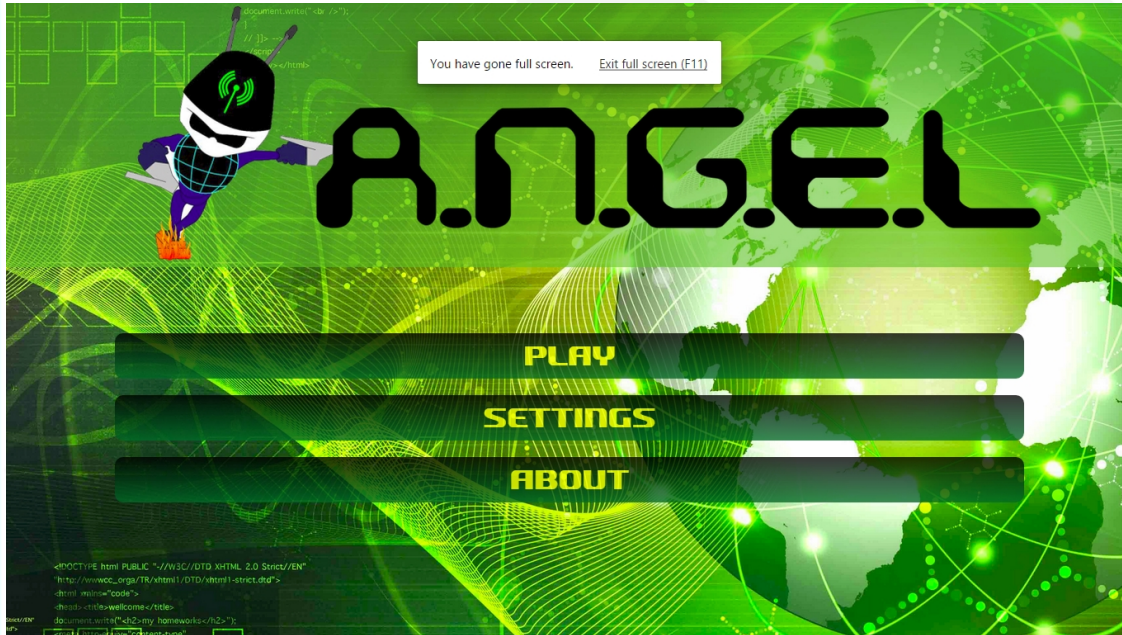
document.write("<br />");

// ]]> -->

</script>

</html>

You have gone full screen. Exit full screen (F11)

A.N.G.E.L

PLAY

SETTINGS

ABOUT

<!DOCTYPE html PUBLIC "-//W3C//DTD XHTML 2.0 Strict//EN"
"http://www.wcc_orga/TR/xhtml1/DTD/xhtml1-strict.dtd">
<html xmlns="code">
<head> <title>wellcome</title>
document.write("<h2>my homeworks</h2>");
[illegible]